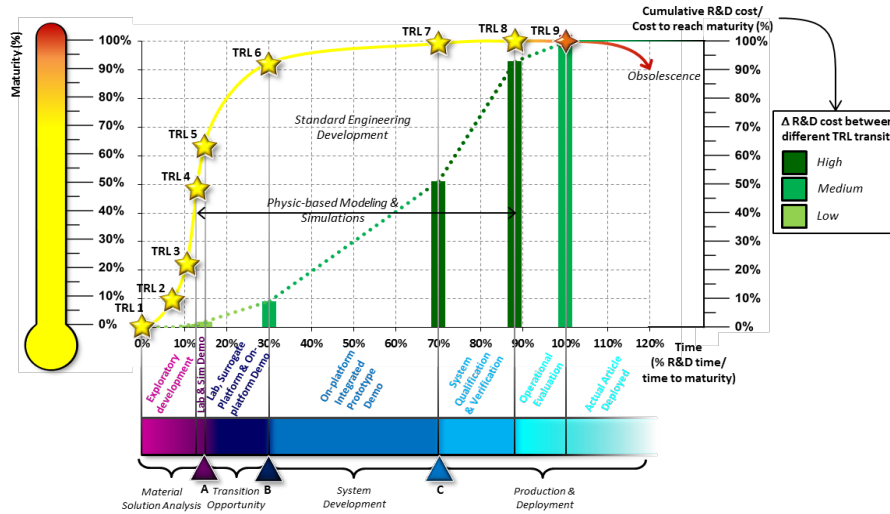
Maturity (%)

100%
90%
80%
70%
60%
50%
40%
30%
20%
10%
0%

TRL 1
TRL 2
TRL 3
TRL 4
TRL 5
TRL 6
TRL 7
TRL 8
TRL 9

Standard Engineering Development

Physic-based Modeling & Simulations

Obsolescence

Cumulative R&D cost/ Cost to reach maturity (%)

100%
90%
80%
70%
60%
50%
40%
30%
20%
10%
0%

Δ R&D cost between different TRL transit

High
Medium
Low

0%
10%
20%
30%
40%
50%
60%
70%
80%
90%
100%
110%
120%

Time (% R&D time/ time to maturity)

Exploratory development
Lab & Sim Demo
Lab, Surrogate Platform & On-platform Demo
On-platform Integrated Prototype Demo
System Qualification & Verification
Operational Evaluation
Actual Article Deployed

A
B
C

Material Solution Analysis
Transition Opportunity
System Development
Production & Deployment